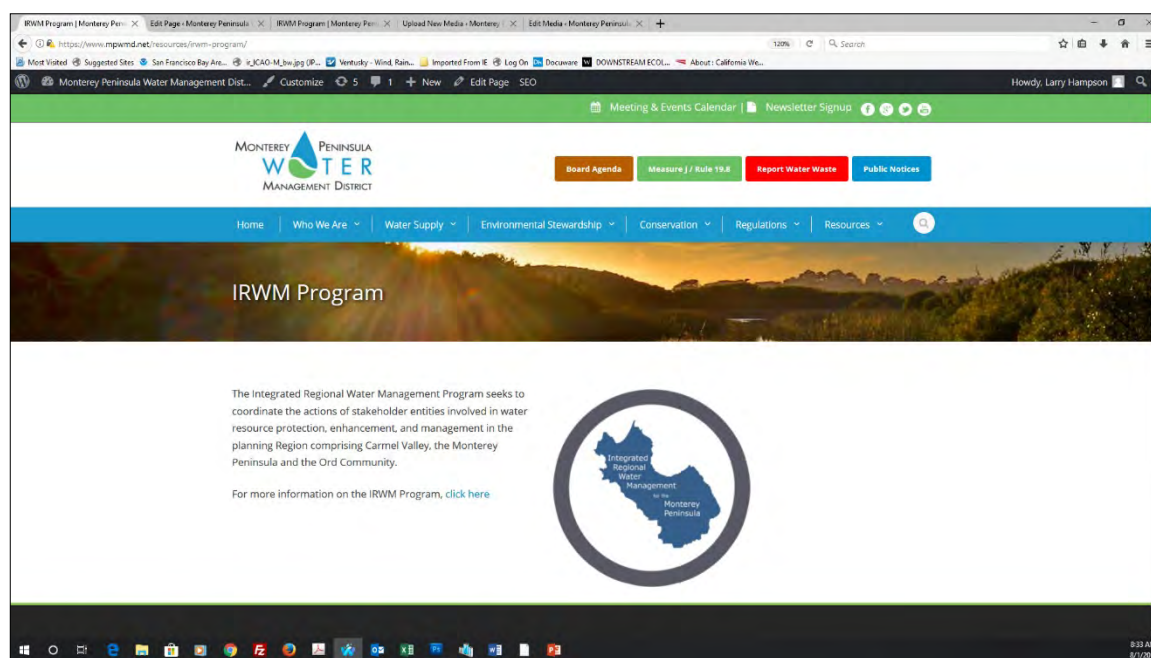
IRWM Program | Monterey Peni ✕ | Edit Page ‹ Monterey Peninsula ✕ | IRWM Program | Monterey Peni ✕ | Upload New Media ‹ Monterey ✕ | Edit Media ‹ Monterey Peninsula ✕ | +

https://www.mpwmd.net/resources/irwm-program/ 120% Search

Most Visited | Suggested Sites | San Francisco Bay Are... | ir_ICAO-M_bw.jpg (JP... | Ventusky - Wind, Rain... | Imported From IE | Log On | Docuware | DOWNSTREAM ECOL... | About : California We...

Monterey Peninsula Water Management Dist... Customize 5 1 + New Edit Page SEO Howdy, Larry Hampson

Meeting & Events Calendar | Newsletter Signup

MONTEREY PENINSULA WATER MANAGEMENT DISTRICT

Board Agenda | Measure J / Rule 19.8 | Report Water Waste | Public Notices

Home | Who We Are | Water Supply | Environmental Stewardship | Conservation | Regulations | Resources

IRWM Program

The Integrated Regional Water Management Program seeks to coordinate the actions of stakeholder entities involved in water resource protection, enhancement, and management in the planning Region comprising Carmel Valley, the Monterey Peninsula and the Ord Community.

For more information on the IRWM Program, click here

Integrated Regional Water Management for the Monterey Peninsula

8:33 A
8/1/20